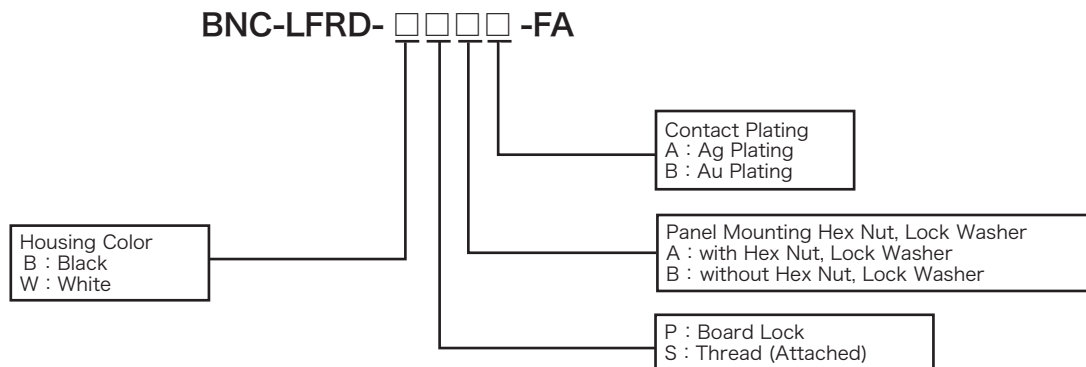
BNC-LFRD- □□□□ -FA

Contact Plating
A：Ag Plating
B：Au Plating

Housing Color
B：Black
W：White

Panel Mounting Hex Nut, Lock Washer
A：with Hex Nut, Lock Washer
B：without Hex Nut, Lock Washer

P：Board Lock
S：Thread (Attached)